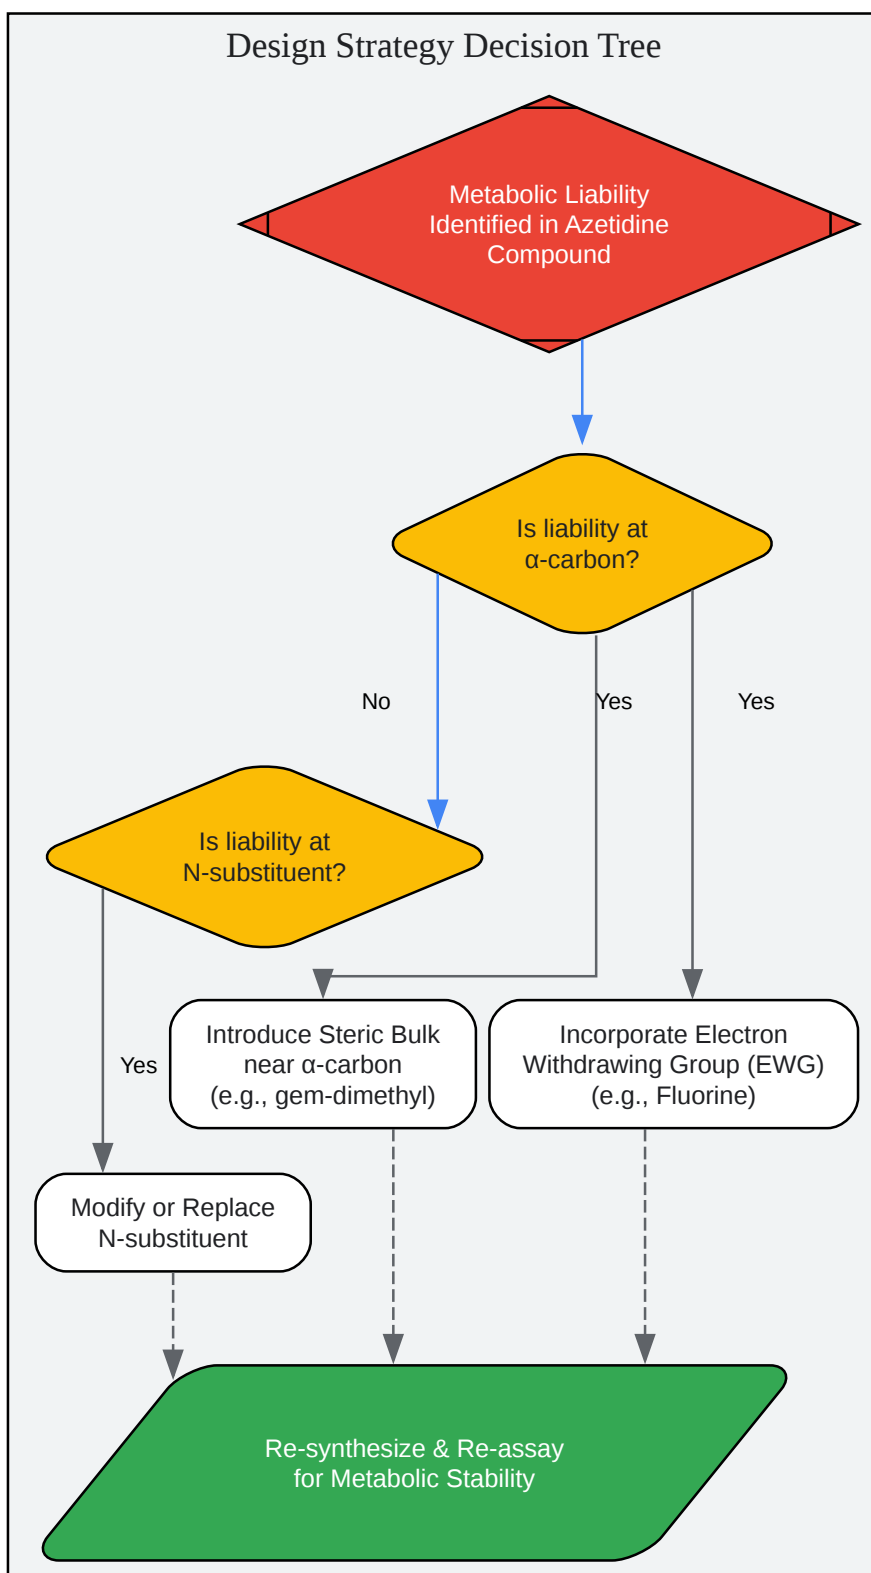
Design Strategy Decision Tree

Metabolic Liability Identified in Azetidine Compound

Is liability at α-carbon?

No

Yes

Yes

Is liability at N-substituent?

Yes

Introduce Steric Bulk near α-carbon (e.g., gem-dimethyl)

Incorporate Electron Withdrawing Group (EWG) (e.g., Fluorine)

Modify or Replace N-substituent

Re-synthesize & Re-assay for Metabolic Stability